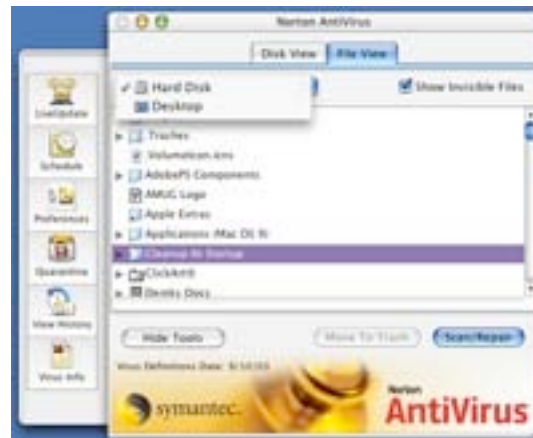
Norton AntiVirus

Disk View

File View

Hard Disk

Desktop

Show Invisible Files

Trashes

VolumeIcon.icns

AdobePS Components

AMUG Logo

Apple Extras

Applications (Mac OS 9)

Cleanup At Startup

ClickAntX

Devices Docs

LiveUpdate

Schedule

Preferences

Quarantine

View Histories

Virus Info

Hide Tools

Move To Trash

Scan/Repair

Virus Definitions Date: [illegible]

symantec.

Norton

AntiVirus